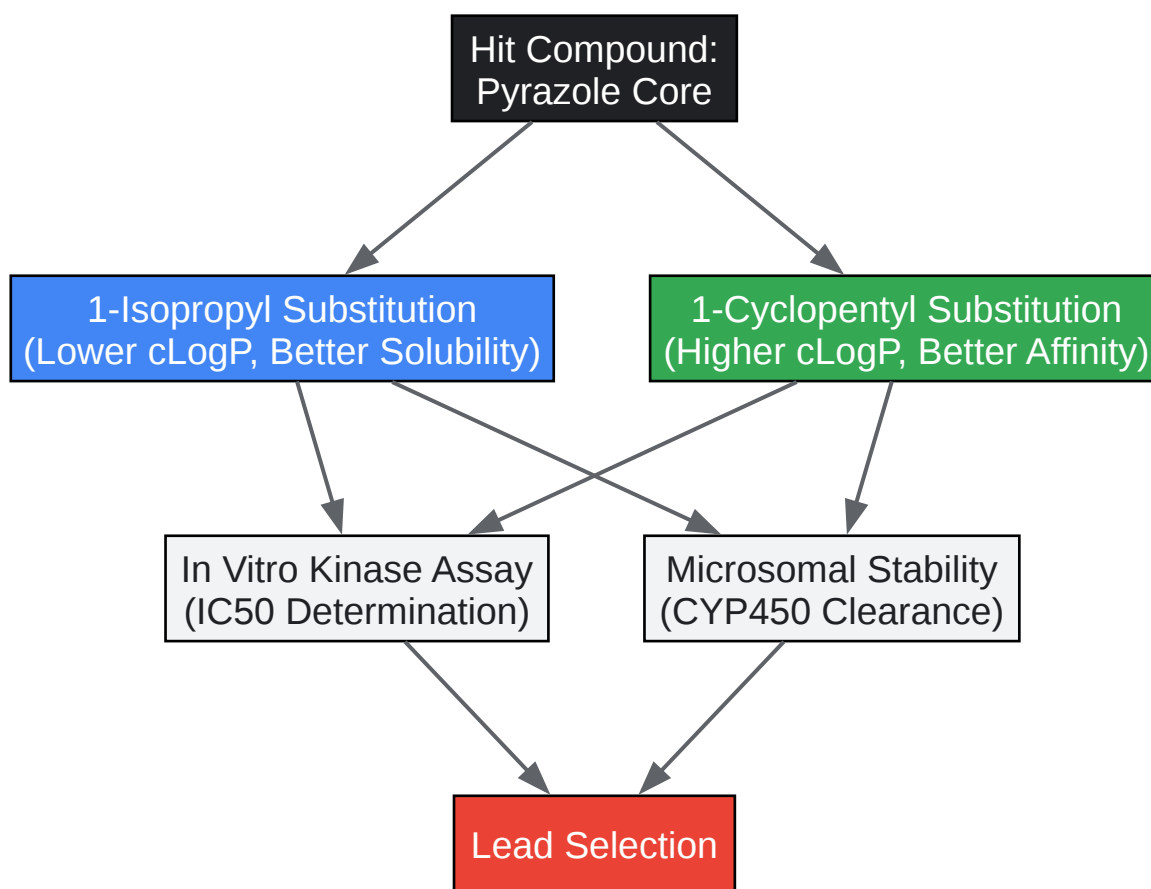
Hit Compound:
Pyrazole Core

1-Isopropyl Substitution
(Lower cLogP, Better Solubility)

1-Cyclopentyl Substitution
(Higher cLogP, Better Affinity)

In Vitro Kinase Assay
(IC50 Determination)

Microsomal Stability
(CYP450 Clearance)

Lead Selection